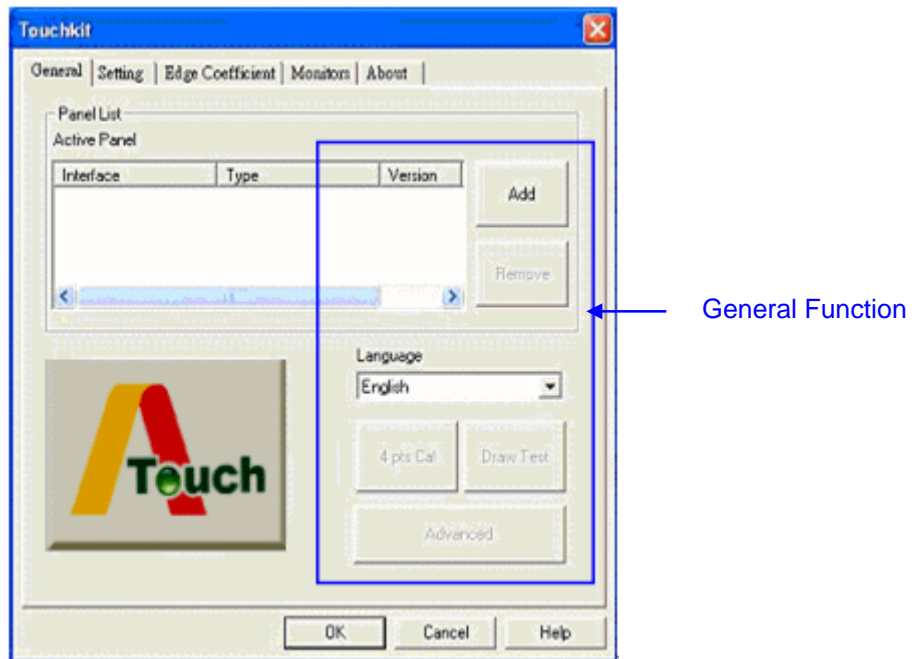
Touchkit

General | Setting | Edge Coefficient | Monitors | About

Panel List
Active Panel

| Interface | Type | Version |
|---|---|---|

Add

Remove

General Function

Language
English

4 pts Cal

Draw Test

Advanced

Touch

OK

Cancel

Help